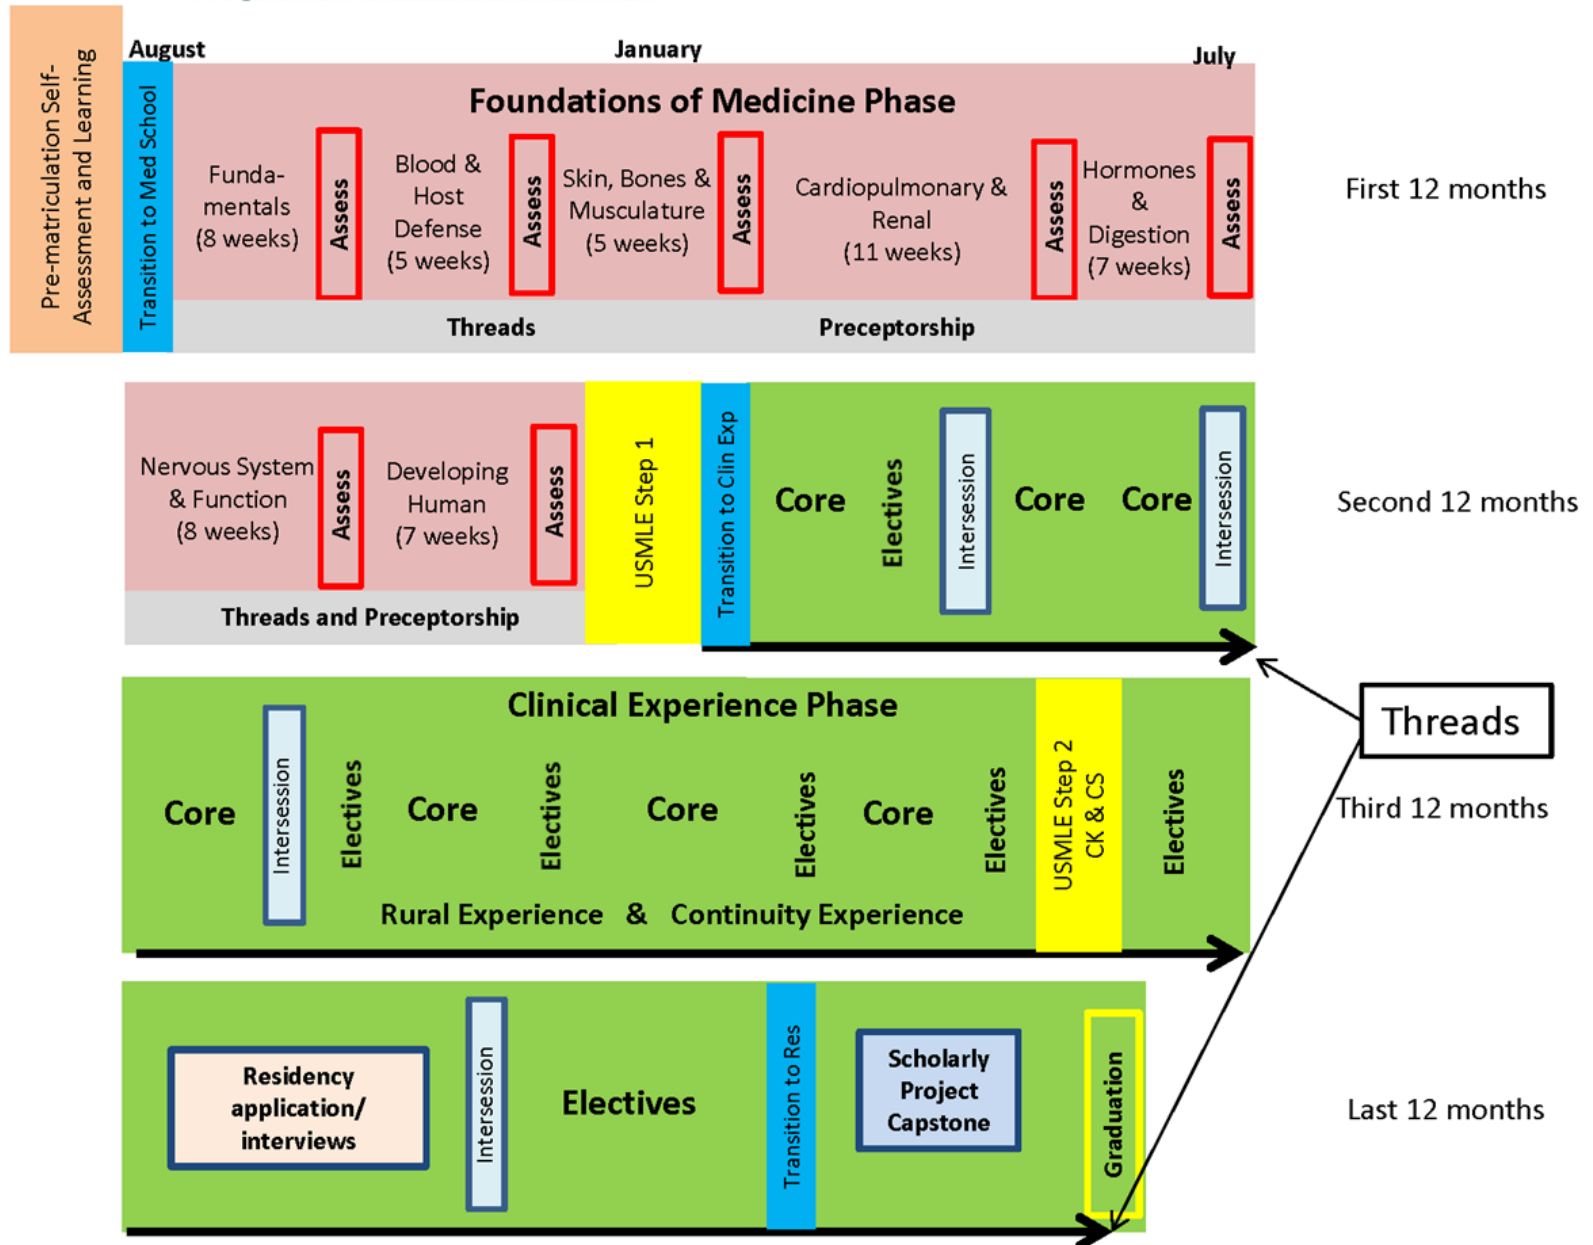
Pre-matriculation Self-Assessment and Learning

August

January

July

Transition to Med School

Foundations of Medicine Phase

Fundamentals (8 weeks)

Assess

Blood & Host Defense (5 weeks)

Assess

Skin, Bones & Musculature (5 weeks)

Assess

Cardiopulmonary & Renal (11 weeks)

Assess

Hormones & Digestion (7 weeks)

Assess

Threads

Preceptorship

First 12 months

Nervous System & Function (8 weeks)

Assess

Developing Human (7 weeks)

Assess

Threads and Preceptorship

USMLE Step 1

Transition to Clin Exp

Core

Electives

Intersession

Core

Core

Intersession

Second 12 months

Clinical Experience Phase

Core

Intersession

Electives

Core

Electives

Core

Electives

Core

Electives

USMLE Step 2 CK & CS

Electives

Rural Experience & Continuity Experience

Threads

Third 12 months

Residency application/ interviews

Intersession

Electives

Transition to Res

Scholarly Project Capstone

Graduation

Last 12 months